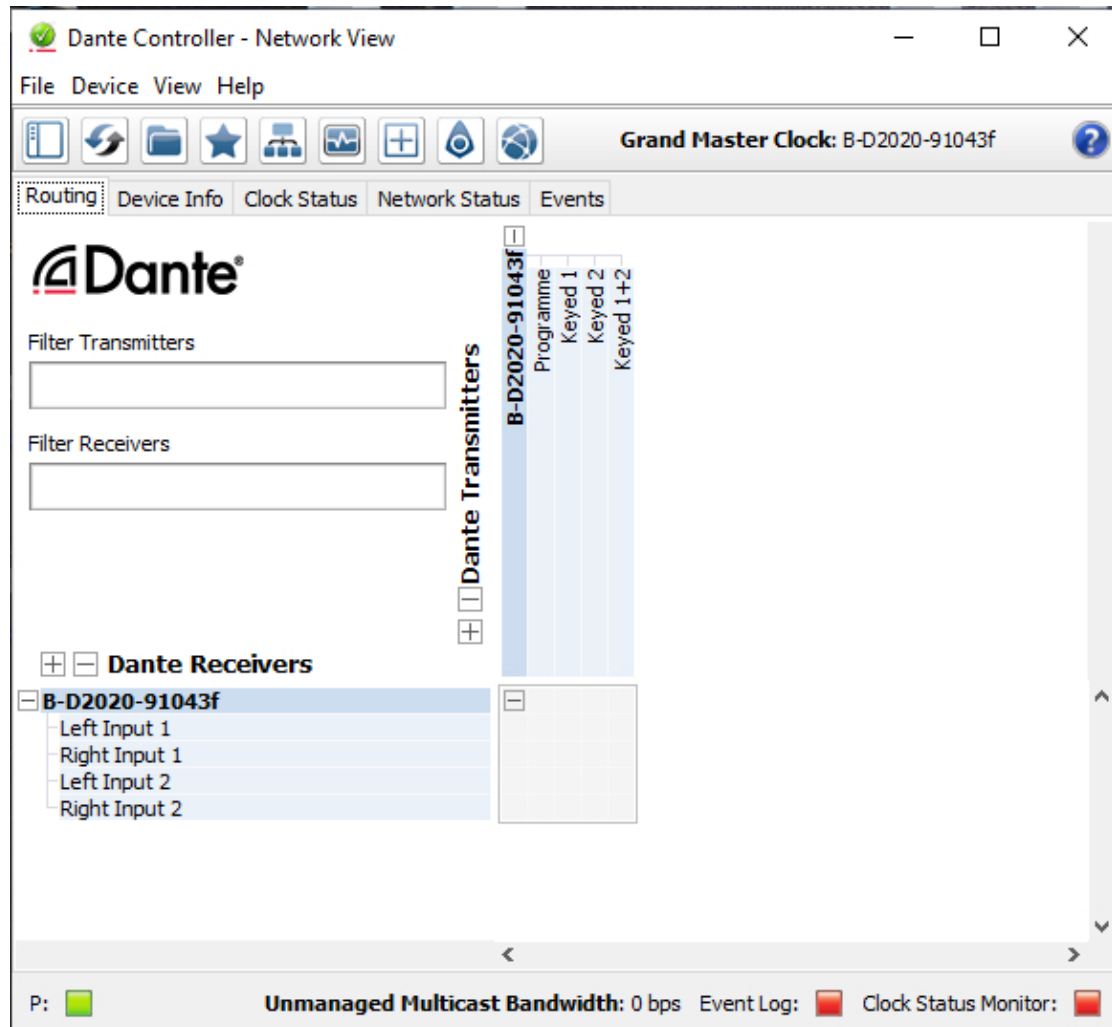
Dante Controller - Network View

File Device View Help

Grand Master Clock: B-D2020-91043f

Routing Device Info Clock Status Network Status Events

Dante

Filter Transmitters

Filter Receivers

Dante Transmitters

B-D2020-91043f
Programme
Keyed 1
Keyed 2
Keyed 1+2

Dante Receivers

B-D2020-91043f
Left Input 1
Right Input 1
Left Input 2
Right Input 2

P: Unmanaged Multicast Bandwidth: 0 bps Event Log: Clock Status Monitor: